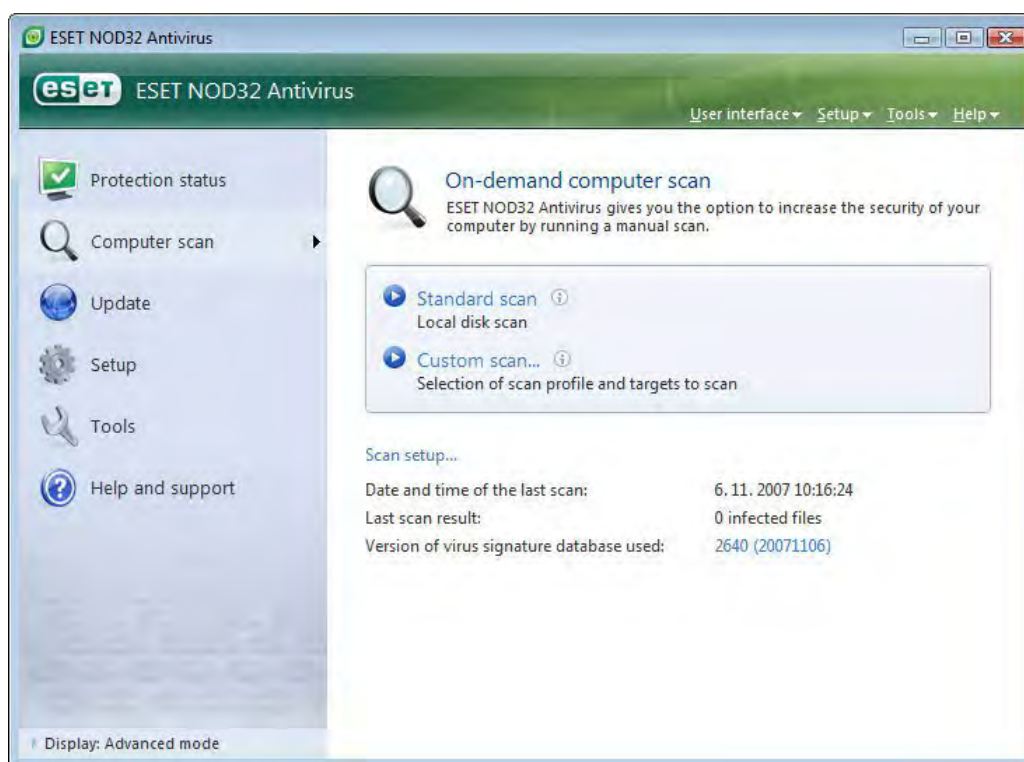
ESET NOD32 Antivirus

eset ESET NOD32 Antivirus

User interface ▾ Setup ▾ Tools ▾ Help ▾

Protection status

Computer scan

Update

Setup

Tools

Help and support

On-demand computer scan

ESET NOD32 Antivirus gives you the option to increase the security of your computer by running a manual scan.

Standard scan

Local disk scan

Custom scan...

Selection of scan profile and targets to scan

Scan setup...

| | |
|---|---|
| Date and time of the last scan: | 6. 11. 2007 10:16:24 |
| Last scan result: | 0 infected files |
| Version of virus signature database used: | 2640 (20071106) |

Display: Advanced mode